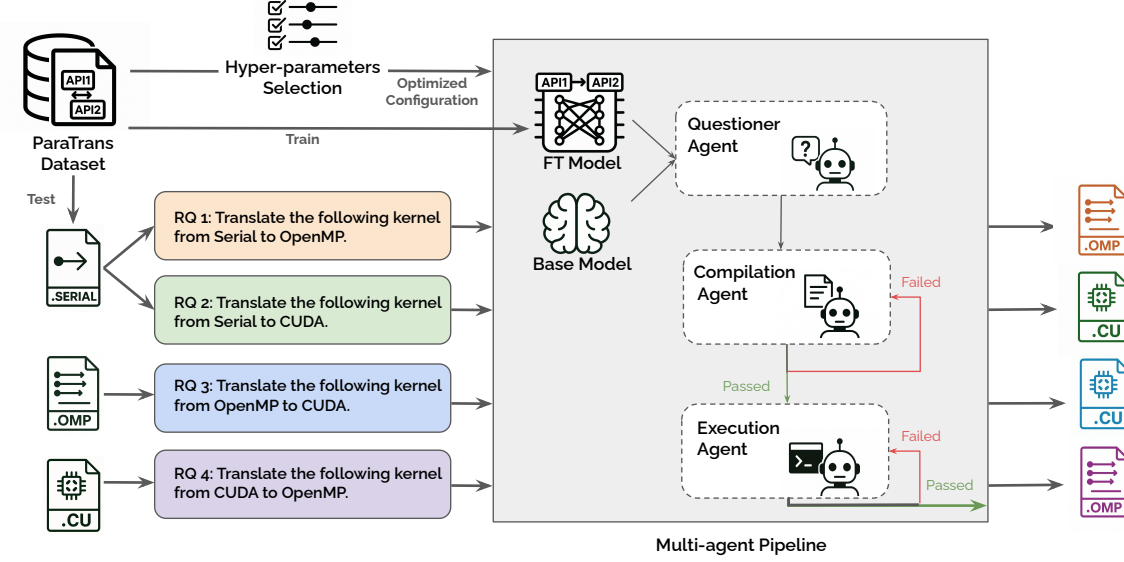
API1
API2
ParaTrans Dataset

Hyper-parameters Selection

Optimized Configuration

Train

Test

.SERIAL

RQ 1: Translate the following kernel from Serial to OpenMP.

RQ 2: Translate the following kernel from Serial to CUDA.

.OMP

RQ 3: Translate the following kernel from OpenMP to CUDA.

.CU

RQ 4: Translate the following kernel from CUDA to OpenMP.

API1
API2
FT Model

Base Model

Questioner Agent

Compilation Agent

Failed

Passed

Execution Agent

Failed

Passed

Multi-agent Pipeline

.OMP

.CU

.CU

.OMP